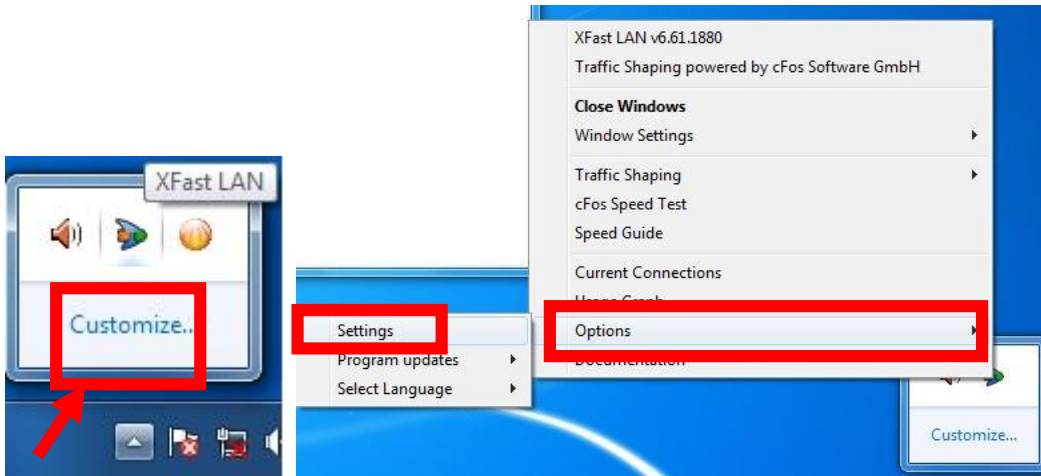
XFast LAN

Customize...

XFast LAN v6.61.1880
Traffic Shaping powered by cFos Software GmbH

Close Windows
Window Settings

Traffic Shaping
cFos Speed Test
Speed Guide

Current Connections
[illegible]
Options
Documentation

Settings
Program updates
Select Language

Customize...